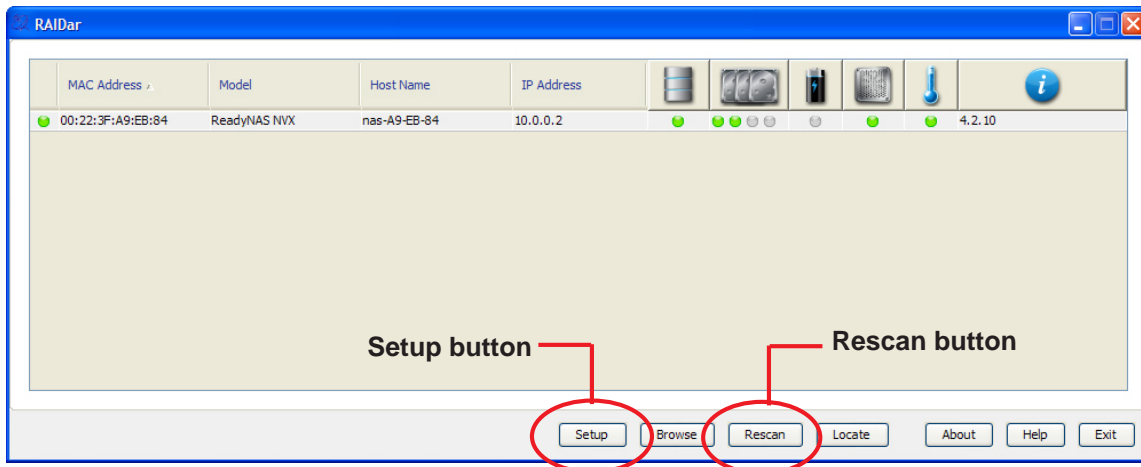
RAIDar

| MAC Address | Model | Host Name | IP Address | | | | | | i |
|---|---|---|---|---|---|---|---|---|---|
| 00:22:3F:A9:EB:84 | ReadyNAS NVX | nas-A9-EB-84 | 10.0.0.2 | | | | | | 4.2.10 |

Setup button

Rescan button

Setup Browse Rescan Locate About Help Exit